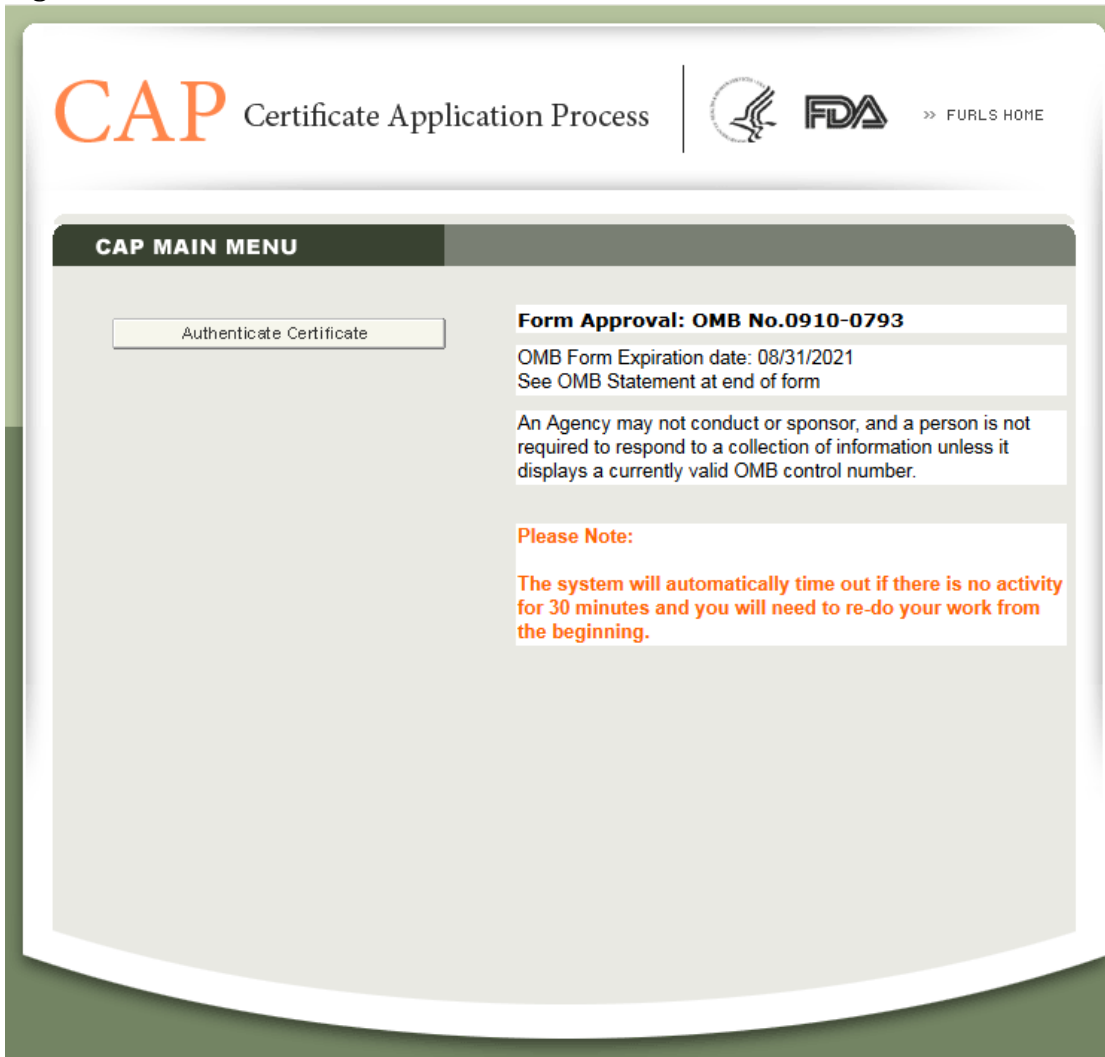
CAP Certificate Application Process

FDA

» FURLS HOME

CAP MAIN MENU

Authenticate Certificate

Form Approval: OMB No.0910-0793

OMB Form Expiration date: 08/31/2021
See OMB Statement at end of form

An Agency may not conduct or sponsor, and a person is not required to respond to a collection of information unless it displays a currently valid OMB control number.

Please Note:

The system will automatically time out if there is no activity for 30 minutes and you will need to re-do your work from the beginning.